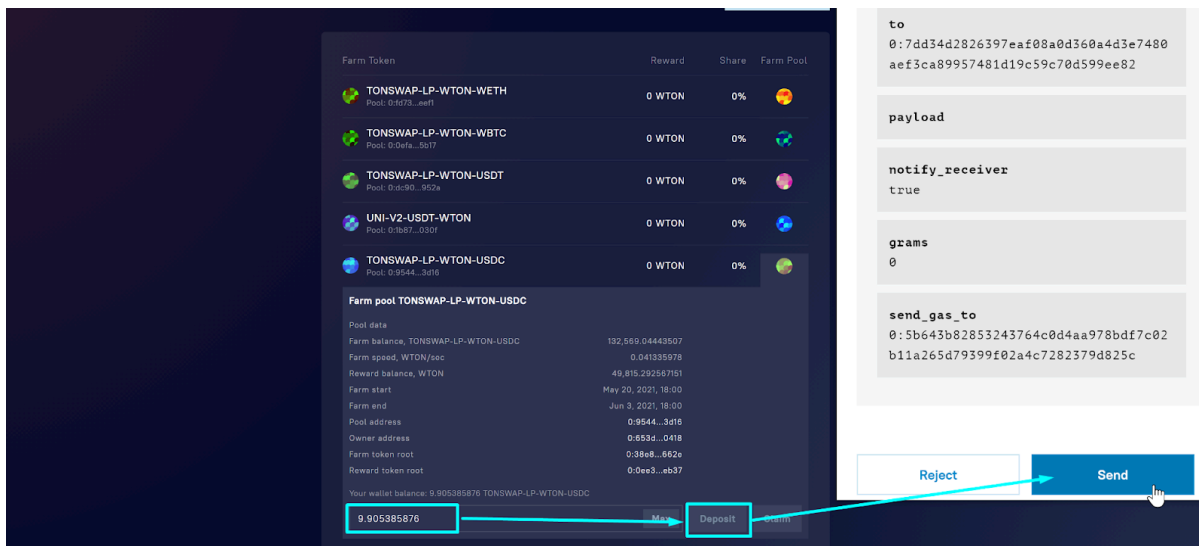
| Farm Token | Reward | Share | Farm Pool |
|---|---|---|---|
| TONSWAP-LP-WTON-WETH Pool: 0:fd73...eef1 | 0 WTON | 0% | |
| TONSWAP-LP-WTON-WBTC Pool: 0:0efa...5b17 | 0 WTON | 0% | |
| TONSWAP-LP-WTON-USDT Pool: 0:dc90...952a | 0 WTON | 0% | |
| UNI-V2-USDT-WTON Pool: 0:1b87...030f | 0 WTON | 0% | |
| TONSWAP-LP-WTON-USDC Pool: 0:9544...3d16 | 0 WTON | 0% | |

Farm pool TONSWAP-LP-WTON-USDC

Pool data

| | |
|---|---|
| Farm balance, TONSWAP-LP-WTON-USDC | 132,569.04443507 |
| Farm speed, WTON/sec | 0.041335978 |
| Reward balance, WTON | 49,815.292567151 |
| Farm start | May 20, 2021, 18:00 |
| Farm end | Jun 3, 2021, 18:00 |
| Pool address | 0:9544...3d16 |
| Owner address | 0:653d...0418 |
| Farm token root | 0:38e8...662c |
| Reward token root | 0:0ee3...eb37 |

Your wallet balance: 9.905385876 TONSWAP-LP-WTON-USDC

9.905385876 Max Deposit Claim

to
0:7dd34d2826397eaf08a0d360a4d3e7480aef3ca89957481d19c59c70d599ee82

payload

notify_receiver
true

grams
0

send_gas_to
0:5b643b82853243764c0d4aa978bdf7c02b11a265d79399f02a4c7282379d825c

Reject Send